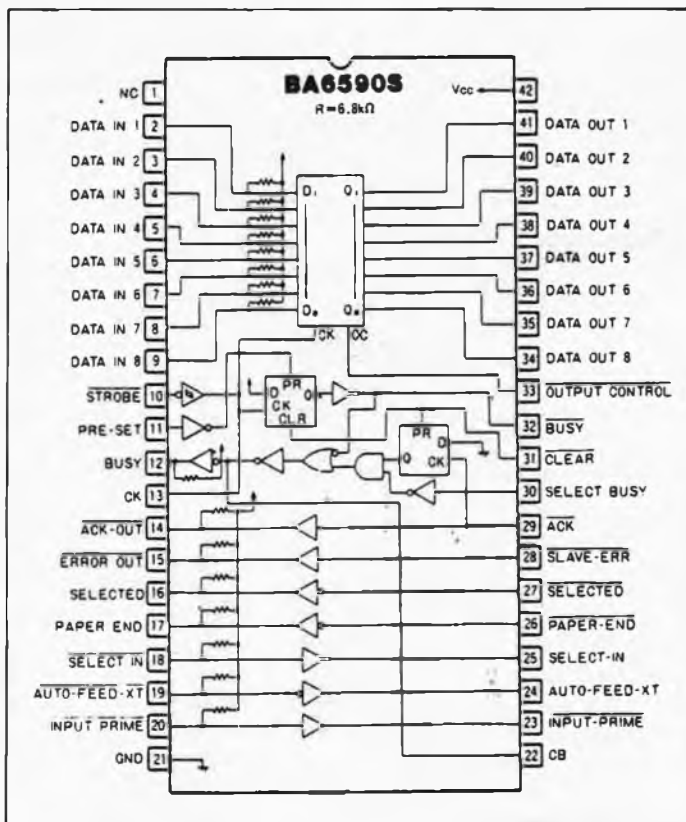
BA6590S
R=6.8kΩ
Vcc

NC 1
DATA IN 1 2
DATA IN 2 3
DATA IN 3 4
DATA IN 4 5
DATA IN 5 6
DATA IN 6 7
DATA IN 7 8
DATA IN 8 9
$\overline{STROBE}$ 10
PRE-SET 11
BUSY 12
CK 13
$\overline{ACK\text{-}OUT}$ 14
$\overline{ERROR\ OUT}$ 15
SELECTED 16
PAPER END 17
$\overline{SELECT\ IN}$ 18
$\overline{AUTO\text{-}FEED\text{-}XT}$ 19
INPUT PRIME 20
GND 21

42
41 DATA OUT 1
40 DATA OUT 2
39 DATA OUT 3
38 DATA OUT 4
37 DATA OUT 5
36 DATA OUT 6
35 DATA OUT 7
34 DATA OUT 8
33 $\overline{OUTPUT\ CONTROL}$
32 $\overline{BUSY}$
31 $\overline{CLEAR}$
30 SELECT BUSY
29 $\overline{ACK}$
28 $\overline{SLAVE\text{-}ERR}$
27 $\overline{SELECTED}$
26 $\overline{PAPER\text{-}END}$
25 SELECT-IN
24 AUTO-FEED-XT
23 $\overline{INPUT\text{-}PRIME}$
22 CB

$D_1$ $Q_1$
$D_8$ $Q_8$
CK OC
PR
D Q
CK
CLR
PR
D
Q
CK